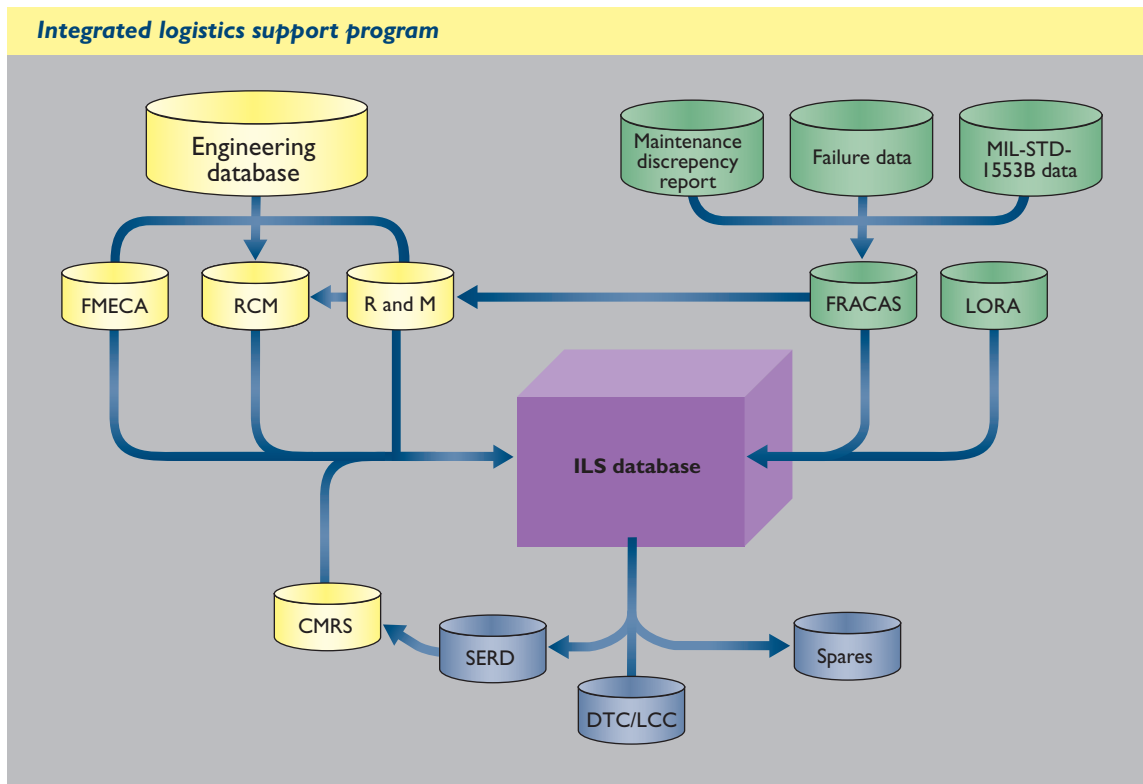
Integrated logistics support program

Engineering database

Maintenance discrepency report

Failure data

MIL-STD-1553B data

FMECA

RCM

R and M

FRACAS

LORA

ILS database

CMRS

SERD

DTC/LCC

Spares